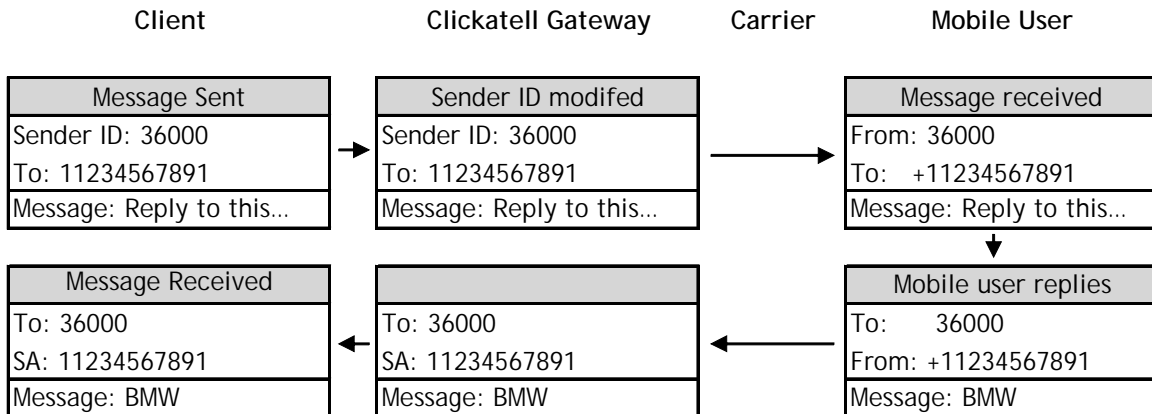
Client

Clickatell Gateway

Carrier

Mobile User

| Message Sent |
|---|
| Sender ID: 36000 |
| To: 11234567891 |
| Message: Reply to this… |

| Sender ID modifed |
|---|
| Sender ID: 36000 |
| To: 11234567891 |
| Message: Reply to this… |

| Message received |
|---|
| From: 36000 |
| To: +11234567891 |
| Message: Reply to this… |

| Mobile user replies |
|---|
| To: 36000 |
| From: +11234567891 |
| Message: BMW |

| |
|---|
| To: 36000 |
| SA: 11234567891 |
| Message: BMW |

| Message Received |
|---|
| To: 36000 |
| SA: 11234567891 |
| Message: BMW |